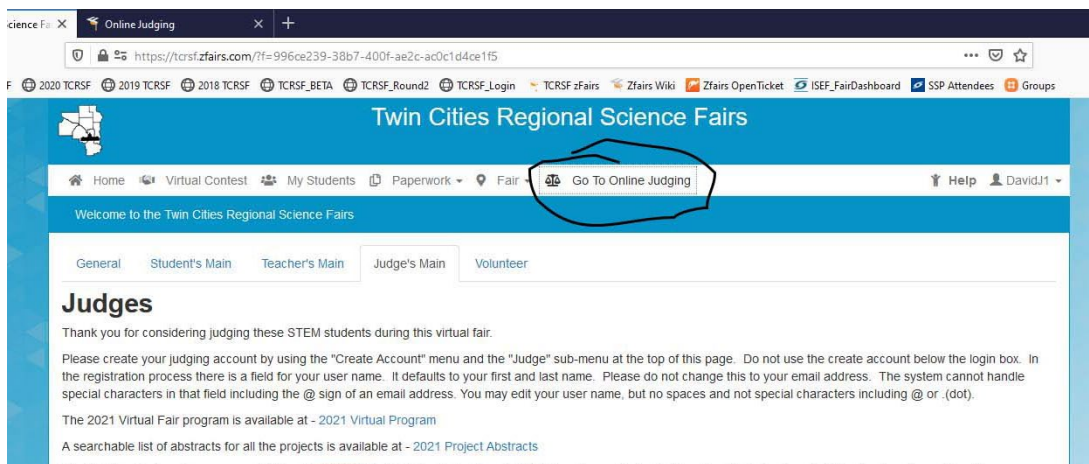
cience Fa ✕ Online Judging ✕ +

https://tcrsf.zfairs.com/?f=996ce239-38b7-400f-ae2c-ac0c1d4ce1f5

F 2020 TCRSF 2019 TCRSF 2018 TCRSF TCRSF_BETA TCRSF_Round2 TCRSF_Login TCRSF zFairs Zfairs Wiki Zfairs OpenTicket ISEF_FairDashboard SSP Attendees Groups

Twin Cities Regional Science Fairs

Home Virtual Contest My Students Paperwork ▾ Fair ▾ Go To Online Judging Help DavidJ1 ▾

Welcome to the Twin Cities Regional Science Fairs

General Student's Main Teacher's Main Judge's Main Volunteer

Judges

Thank you for considering judging these STEM students during this virtual fair.

Please create your judging account by using the "Create Account" menu and the "Judge" sub-menu at the top of this page. Do not use the create account below the login box. In the registration process there is a field for your user name. It defaults to your first and last name. Please do not change this to your email address. The system cannot handle special characters in that field including the @ sign of an email address. You may edit your user name, but no spaces and not special characters including @ or .(dot).

The 2021 Virtual Fair program is available at - 2021 Virtual Program

A searchable list of abstracts for all the projects is available at - 2021 Project Abstracts